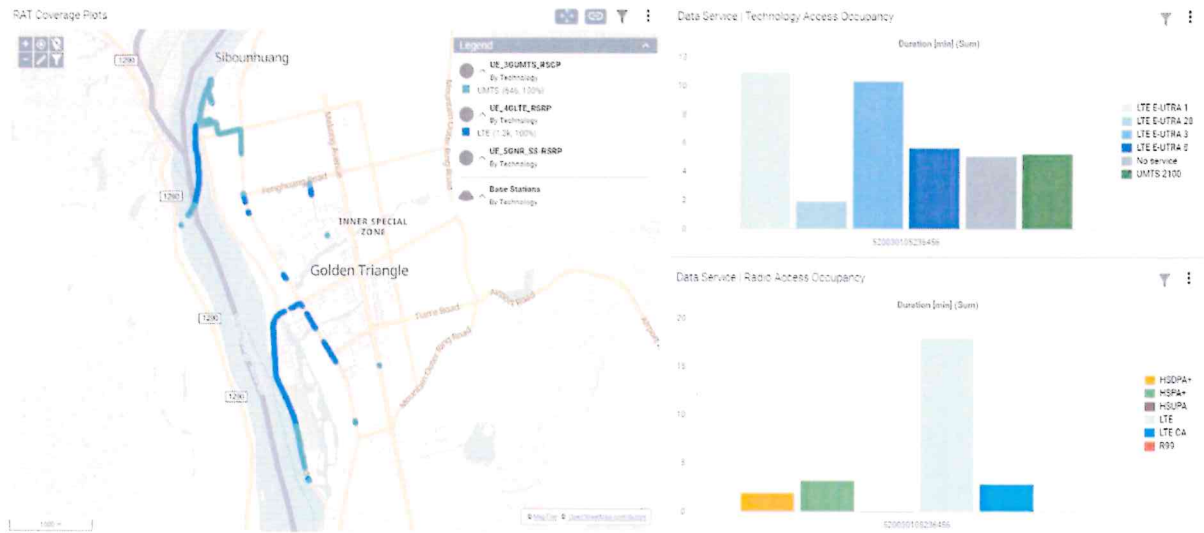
RAT Coverage Plots

Legend

UE_3GUMTS_RSCP
By Technology
UMTS (646, 100%)

UE_4GLTE_RSRP
By Technology
LTE (1.2k, 100%)

UE_5GNR_SS-RSRP
By Technology

Base Stations
By Technology

1290

Sibounhuang

INNER SPECIAL ZONE

Golden Triangle

1290

1290

1290

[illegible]

Data Service | Technology Access Occupancy

Duration [min] (Sum)

12
10
8
6
4
2
0

520000105236456

LTE E-UTRA 1
LTE E-UTRA 28
LTE E-UTRA 3
LTE E-UTRA 8
No service
UMTS 2100

Data Service | Radio Access Occupancy

Duration [min] (Sum)

20
15
10
5
0

520000105236456

HSDPA+
HSPA+
HSUPA
LTE
LTE CA
R99